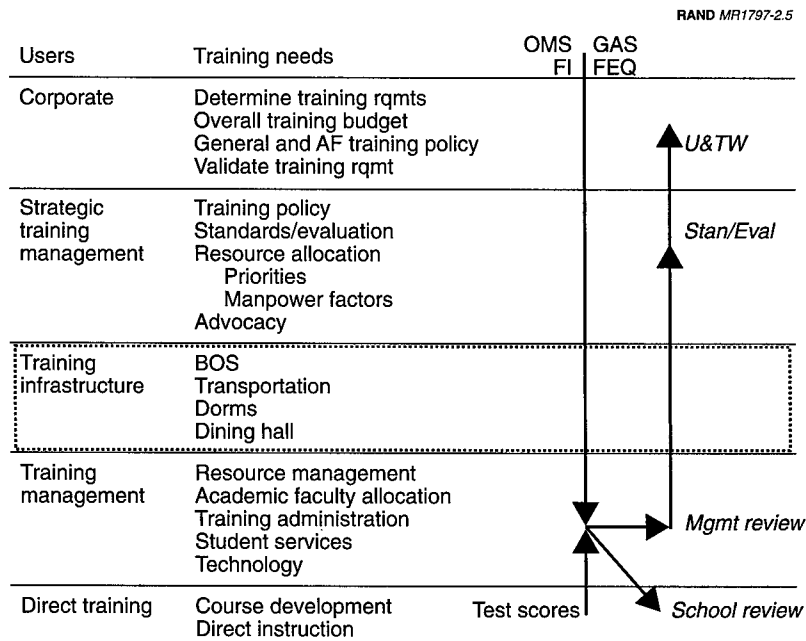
RAND MR1797-2.5

| Users | Training needs |
|---|---|
| Corporate | Determine training rqmts<br>Overall training budget<br>General and AF training policy<br>Validate training rqmt |
| Strategic training management | Training policy<br>Standards/evaluation<br>Resource allocation<br>Priorities<br>Manpower factors<br>Advocacy |
| Training infrastructure | BOS<br>Transportation<br>Dorms<br>Dining hall |
| Training management | Resource management<br>Academic faculty allocation<br>Training administration<br>Student services<br>Technology |
| Direct training | Course development<br>Direct instruction |

OMS FI

GAS FEQ

U&TW

Stan/Eval

Mgmt review

Test scores

School review